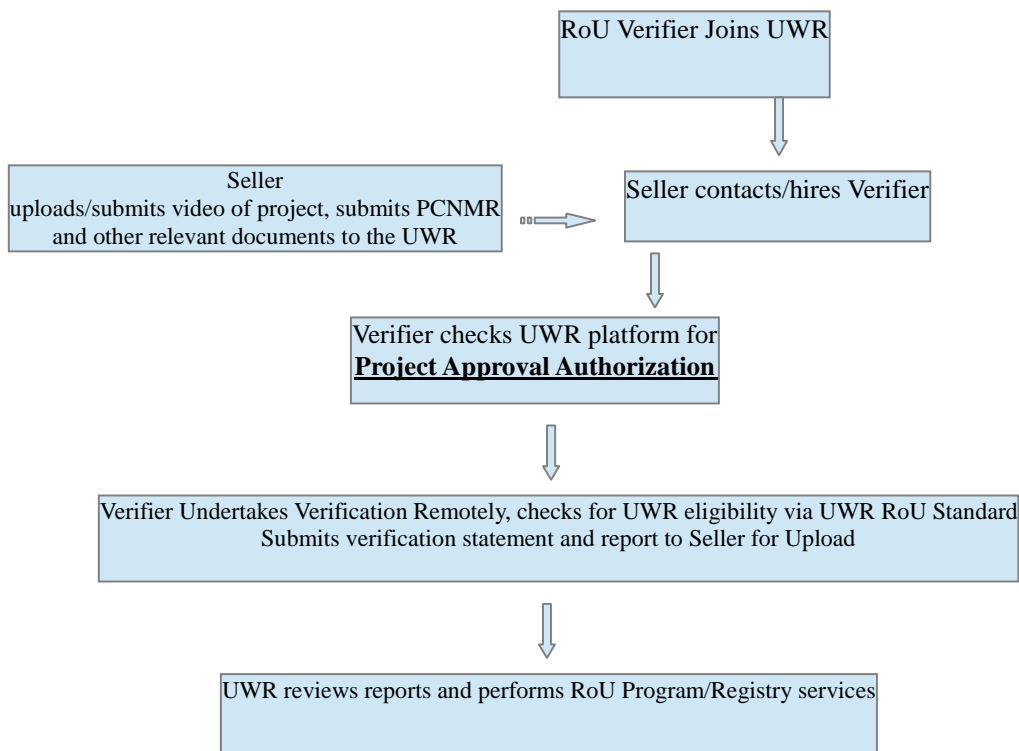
RoU Verifier Joins UWR

Seller
uploads/submits video of project, submits PCNMR and other relevant documents to the UWR

Seller contacts/hires Verifier

Verifier checks UWR platform for **Project Approval Authorization**

Verifier Undertakes Verification Remotely, checks for UWR eligibility via UWR RoU Standard
Submits verification statement and report to Seller for Upload

UWR reviews reports and performs RoU Program/Registry services